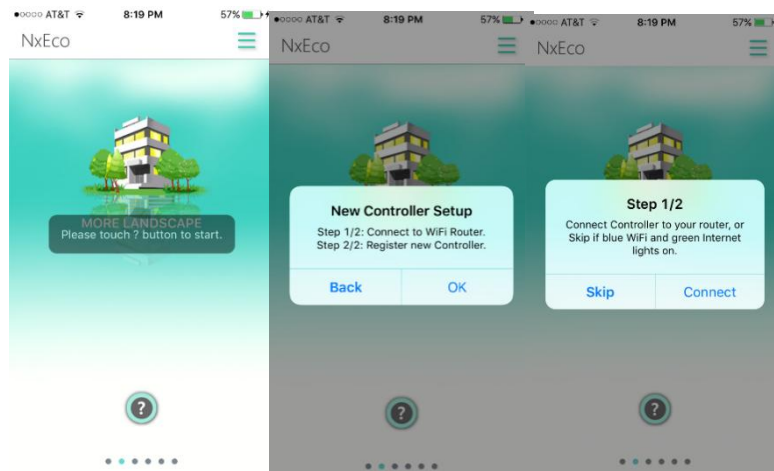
●○○○○ AT&T 8:19 PM 57%

NxEco

MORE LANDSCAPE
Please touch ? button to start.

?

●○○○○ AT&T 8:19 PM 57%

NxEco

New Controller Setup

Step 1/2: Connect to WiFi Router.
Step 2/2: Register new Controller.

Back OK

?

●○○○○ AT&T 8:19 PM 57%

NxEco

Step 1/2

Connect Controller to your router, or Skip if blue WiFi and green Internet lights on.

Skip Connect

?